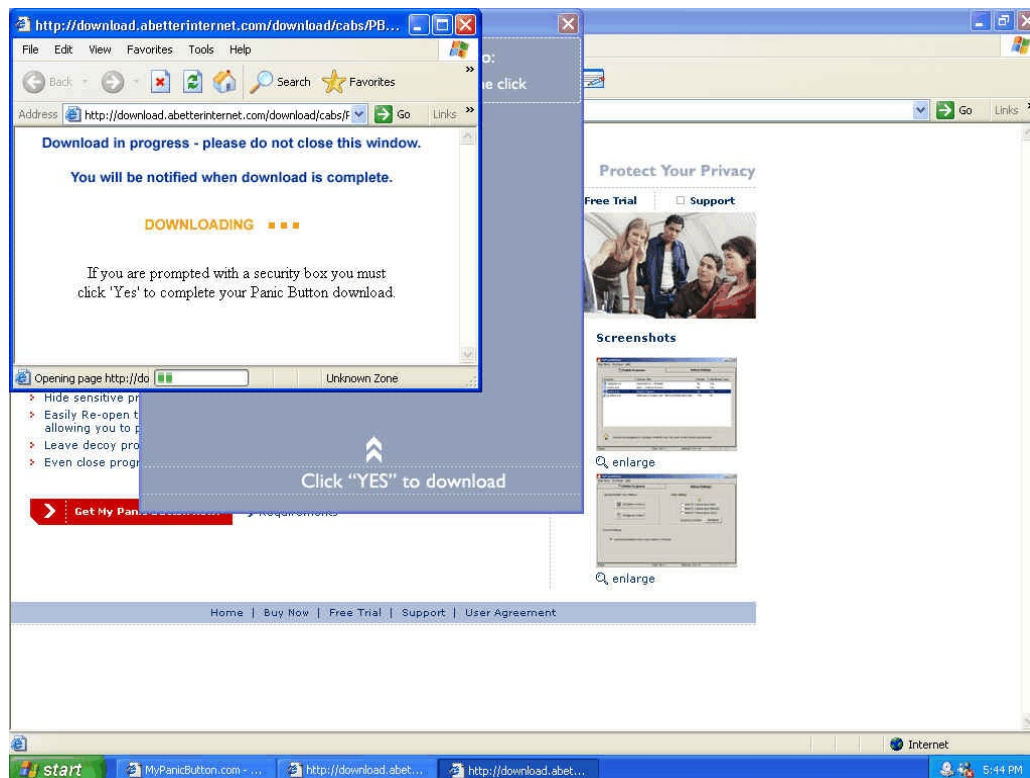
http://download.abetterinternet.com/download/cabs/PB...
File Edit View Favorites Tools Help
Back Search Favorites
Address http://download.abetterinternet.com/download/cabs/F Go Links »

Download in progress - please do not close this window.

You will be notified when download is complete.

DOWNLOADING

If you are prompted with a security box you must click 'Yes' to complete your Panic Button download.

Opening page http://do Unknown Zone

o:
e click

Go Links

Protect Your Privacy

Free Trial Support

Screenshots

enlarge

enlarge

> Hide sensitive pr
> Easily Re-open t allowing you to p
> Leave decoy pro
> Even close progr

Click "YES" to download

Get My Pan

Home | Buy Now | Free Trial | Support | User Agreement

Internet

start MyPanicButton.com - ... http://download.abet... http://download.abet... 5:44 PM